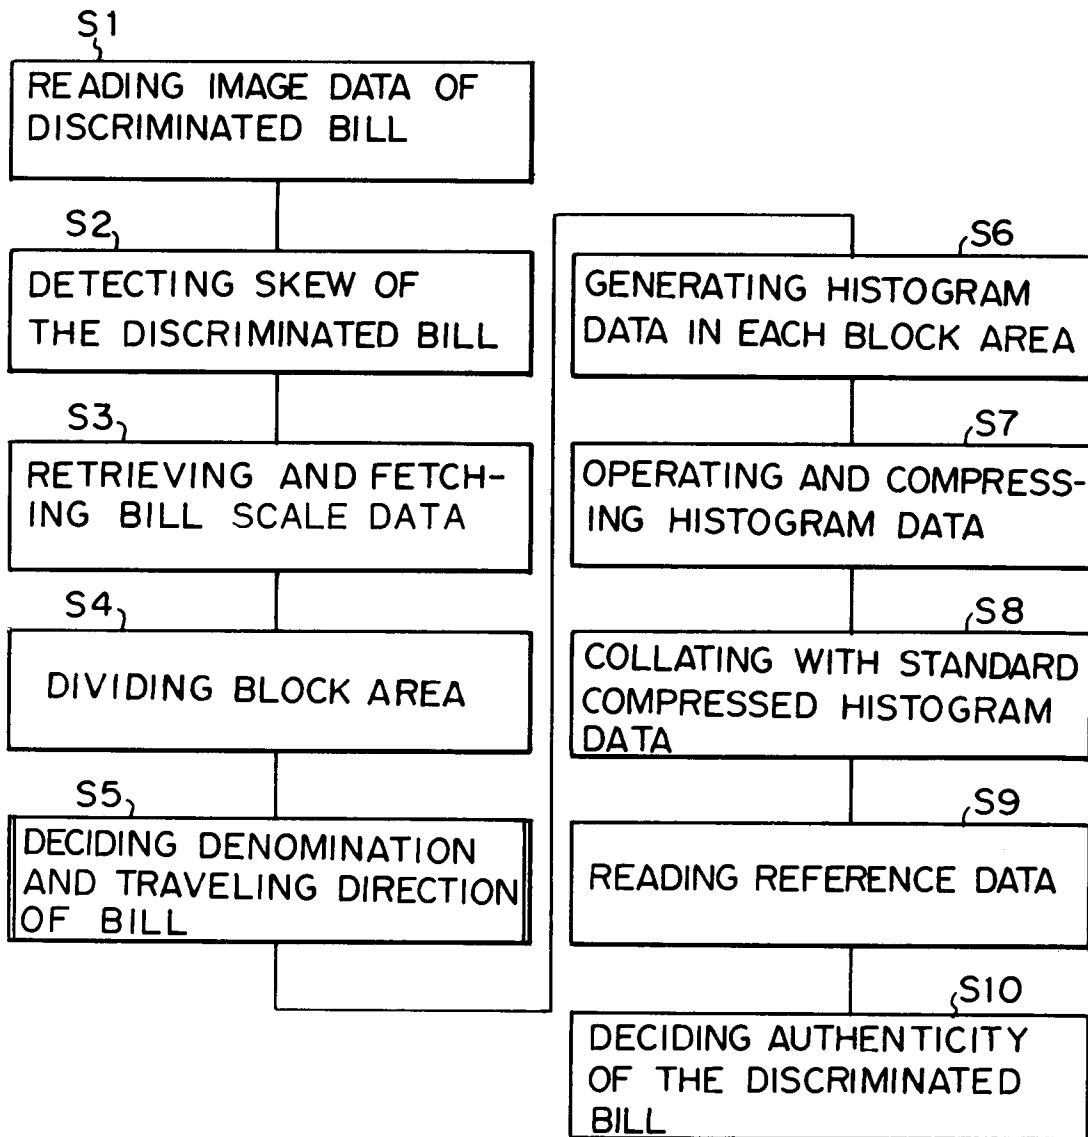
S1
READING IMAGE DATA OF DISCRIMINATED BILL

S2
DETECTING SKEW OF THE DISCRIMINATED BILL

S3
RETRIEVING AND FETCHING BILL SCALE DATA

S4
DIVIDING BLOCK AREA

S5
DECIDING DENOMINATION AND TRAVELING DIRECTION OF BILL

S6
GENERATING HISTOGRAM DATA IN EACH BLOCK AREA

S7
OPERATING AND COMPRESSING HISTOGRAM DATA

S8
COLLATING WITH STANDARD COMPRESSED HISTOGRAM DATA

S9
READING REFERENCE DATA

S10
DECIDING AUTHENTICITY OF THE DISCRIMINATED BILL